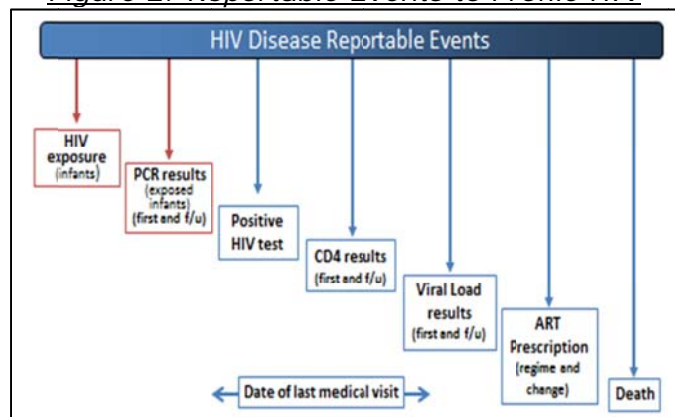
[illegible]

HIV Disease Reportable Events

HIV exposure (infants)

PCR results (exposed infants) (first and f/u)

Positive HIV test

CD4 results (first and f/u)

Viral Load results (first and f/u)

ART Prescription (regime and change)

Death

Date of last medical visit